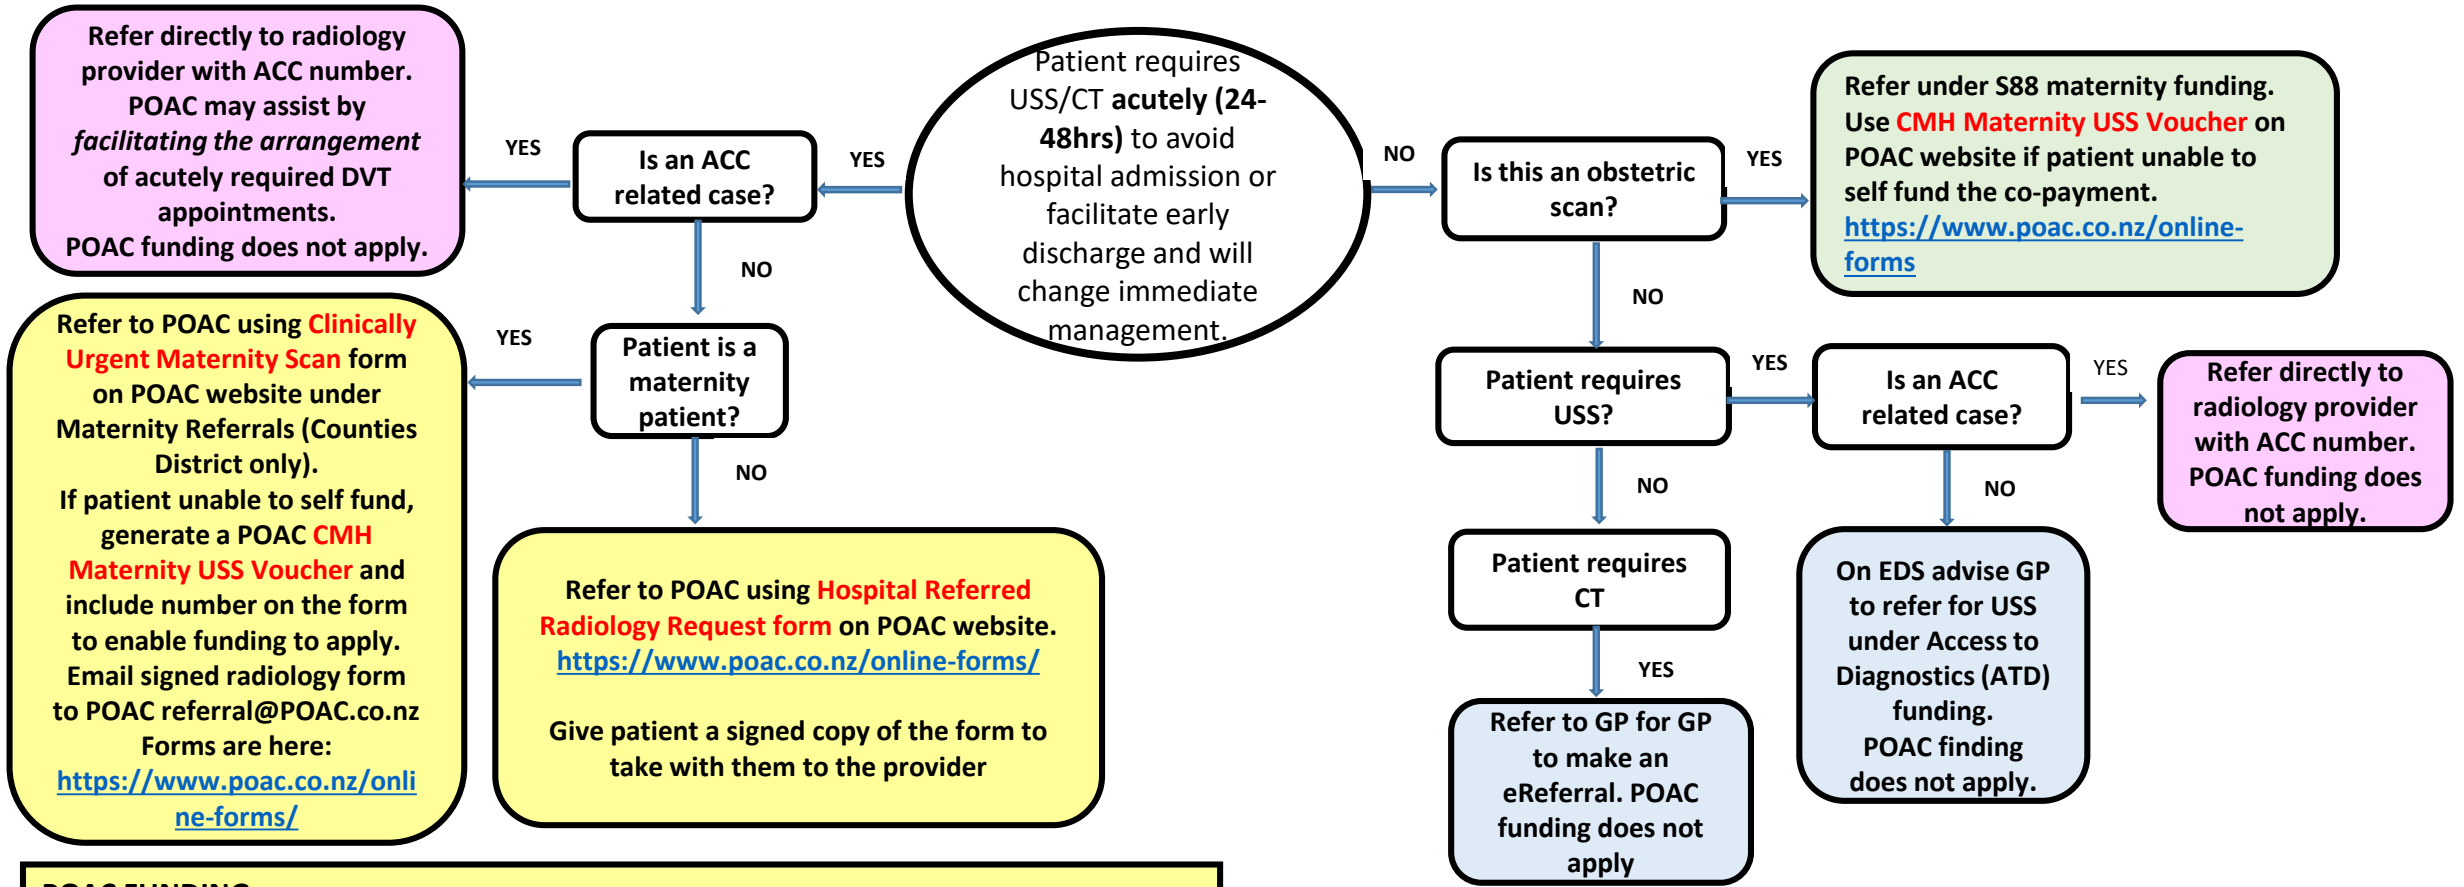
Patient requires USS/CT acutely (24-48hrs) to avoid hospital admission or facilitate early discharge and will change immediate management.

YES

Is an ACC related case?

YES

Refer directly to radiology provider with ACC number. POAC may assist by *facilitating the arrangement* of acutely required DVT appointments. POAC funding does not apply.

NO

Patient is a maternity patient?

YES

Refer to POAC using Clinically Urgent Maternity Scan form on POAC website under Maternity Referrals (Counties District only). If patient unable to self fund, generate a POAC CMH Maternity USS Voucher and include number on the form to enable funding to apply. Email signed radiology form to POAC referral@POAC.co.nz Forms are here: https://www.poac.co.nz/online-forms/

NO

Refer to POAC using Hospital Referred Radiology Request form on POAC website. https://www.poac.co.nz/online-forms/

Give patient a signed copy of the form to take with them to the provider

NO

Is this an obstetric scan?

YES

Refer under S88 maternity funding. Use CMH Maternity USS Voucher on POAC website if patient unable to self fund the co-payment. https://www.poac.co.nz/online-forms

NO

Patient requires USS?

YES

Is an ACC related case?

YES

Refer directly to radiology provider with ACC number. POAC funding does not apply.

NO

On EDS advise GP to refer for USS under Access to Diagnostics (ATD) funding. POAC finding does not apply.

NO

Patient requires CT

YES

Refer to GP for GP to make an eReferral. POAC funding does not apply

POAC FUNDING